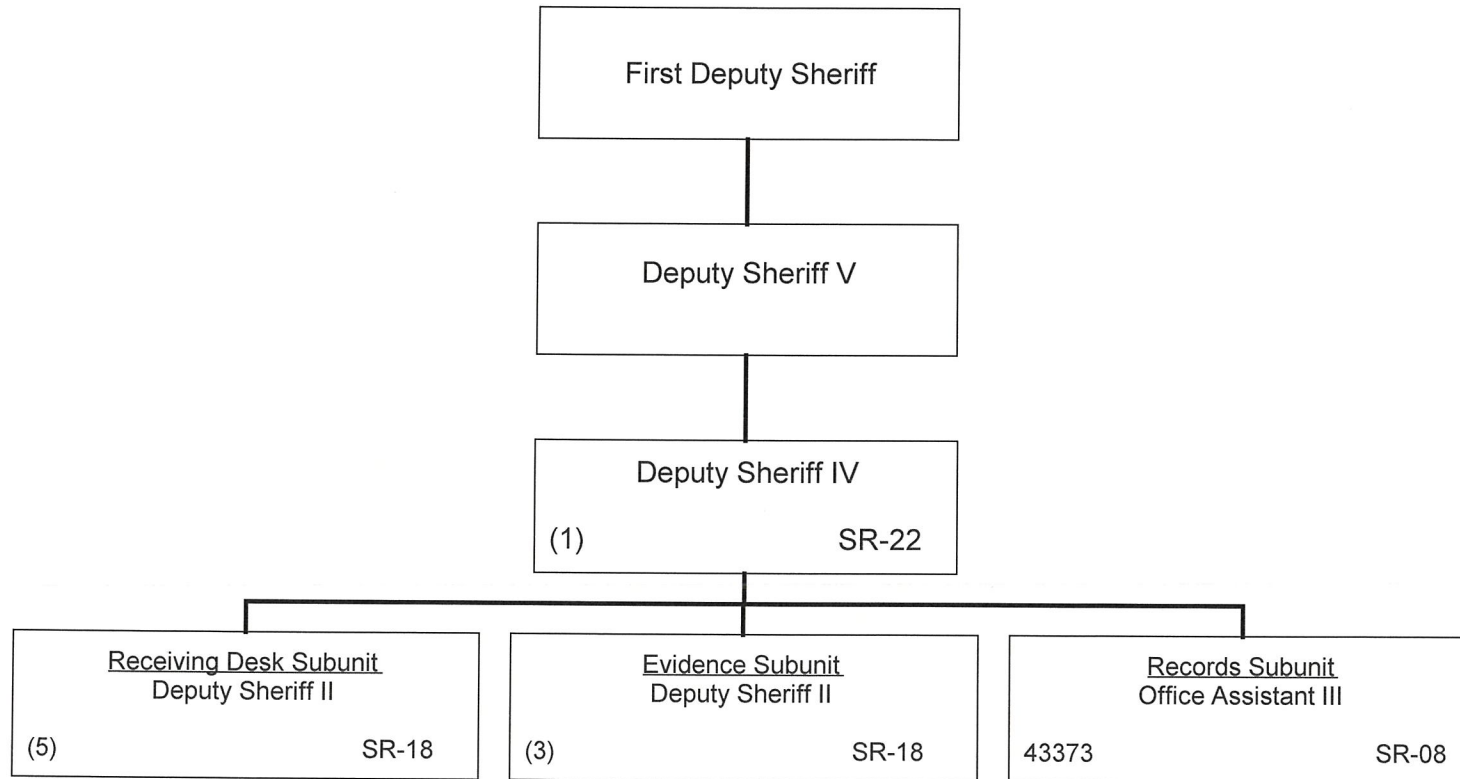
First Deputy Sheriff

Deputy Sheriff V

Deputy Sheriff IV
(1) SR-22

Receiving Desk Subunit
Deputy Sheriff II
(5) SR-18

Evidence Subunit
Deputy Sheriff II
(3) SR-18

Records Subunit
Office Assistant III
43373 SR-08